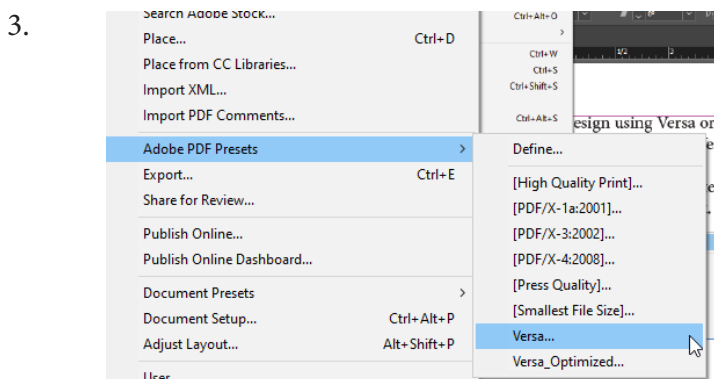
3.

Search Adobe Stock...
Place... Ctrl+D
Place from CC Libraries...
Import XML...
Import PDF Comments...
Adobe PDF Presets >
Export... Ctrl+E
Share for Review...
Publish Online...
Publish Online Dashboard...
Document Presets >
Document Setup... Ctrl+Alt+P
Adjust Layout... Alt+Shift+P
User

Ctrl+Alt+O
>
Ctrl+W
Ctrl+S
Ctrl+Shift+S
Ctrl+Alt+S

Define...
[High Quality Print]...
[PDF/X-1a:2001]...
[PDF/X-3:2002]...
[PDF/X-4:2008]...
[Press Quality]...
[Smallest File Size]...
Versa...
Versa_Optimized...

esign using Versa or